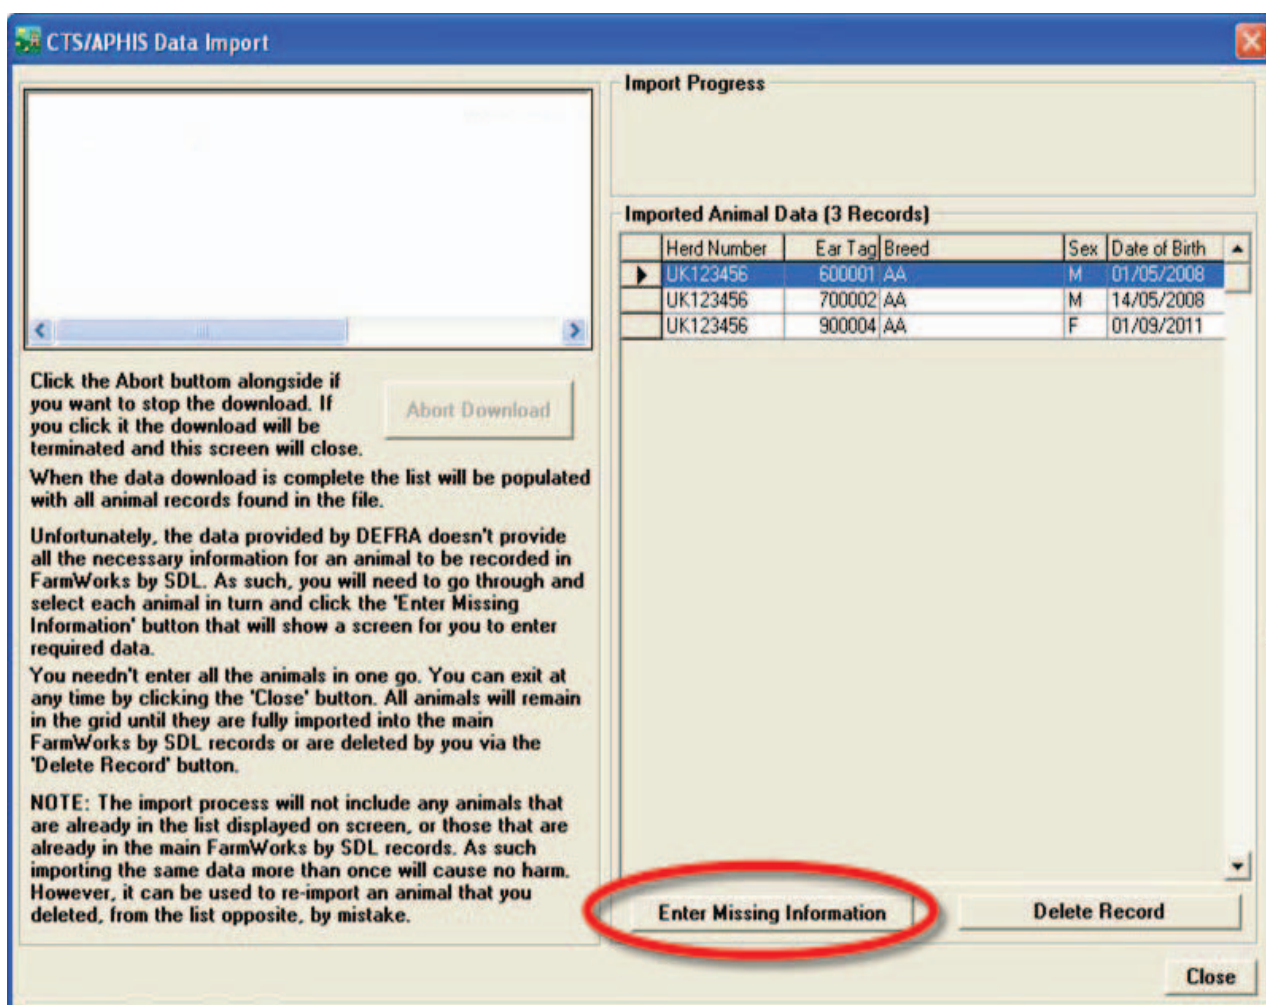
CTS/APHIS Data Import

Click the Abort buttom alongside if you want to stop the download. If you click it the download will be terminated and this screen will close.

Abort Download

When the data download is complete the list will be populated with all animal records found in the file.

Unfortunately, the data provided by DEFRA doesn't provide all the necessary information for an animal to be recorded in FarmWorks by SDL. As such, you will need to go through and select each animal in turn and click the 'Enter Missing Information' button that will show a screen for you to enter required data.

You needn't enter all the animals in one go. You can exit at any time by clicking the 'Close' button. All animals will remain in the grid until they are fully imported into the main FarmWorks by SDL records or are deleted by you via the 'Delete Record' button.

NOTE: The import process will not include any animals that are already in the list displayed on screen, or those that are already in the main FarmWorks by SDL records. As such importing the same data more than once will cause no harm. However, it can be used to re-import an animal that you deleted, from the list opposite, by mistake.

Import Progress

Imported Animal Data (3 Records)

| Herd Number | Ear Tag | Breed | Sex | Date of Birth |
|---|---|---|---|---|
| UK123456 | 600001 | AA | M | 01/05/2008 |
| UK123456 | 700002 | AA | M | 14/05/2008 |
| UK123456 | 900004 | AA | F | 01/09/2011 |

Enter Missing Information

Delete Record

Close